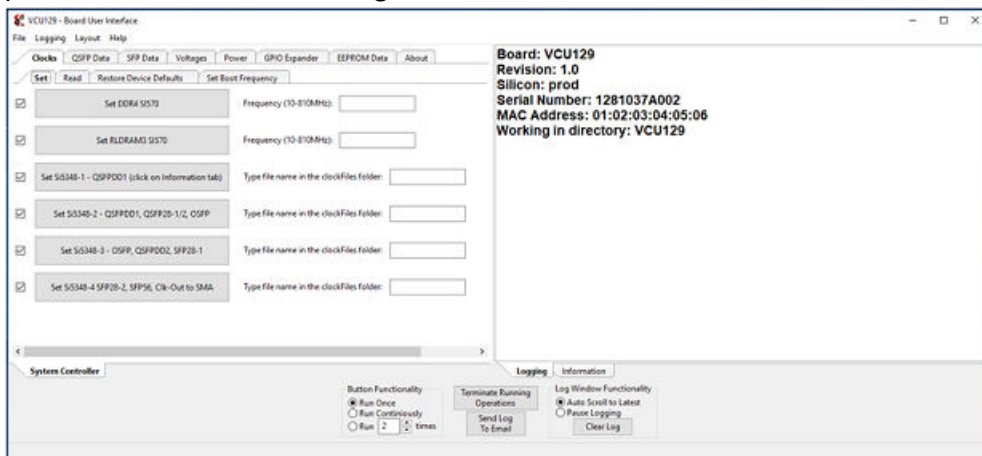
VCU129 - Board User Interface

File Logging Layout Help

Clocks | QSFP Data | SFP Data | Voltages | Power | GPIO Expander | EEPROM Data | About

Set | Read | Restore Device Defaults | Set Boot Frequency

Set DDR4 SI570 — Frequency (10-810MHz):

Set RLDRAM3 SI570 — Frequency (10-810MHz):

Set Si5348-1 - QSFPDD1 (click on Information tab) — Type file name in the clockFiles folder:

Set Si5348-2 - QSFPDD1, QSFP28-1/2, OSFP — Type file name in the clockFiles folder:

Set Si5348-3 - OSFP, QSFPDD2, SFP28-1 — Type file name in the clockFiles folder:

Set Si5348-4 SFP28-2, SFP56, Clk-Out to SMA — Type file name in the clockFiles folder:

Board: VCU129
Revision: 1.0
Silicon: prod
Serial Number: 1281037A002
MAC Address: 01:02:03:04:05:06
Working in directory: VCU129

System Controller

Logging | Information

Button Functionality
Run Once
Run Continiously
Run 2 times

Terminate Running Operations

Send Log To Email

Log Window Functionality
Auto Scroll to Latest
Pause Logging

Clear Log